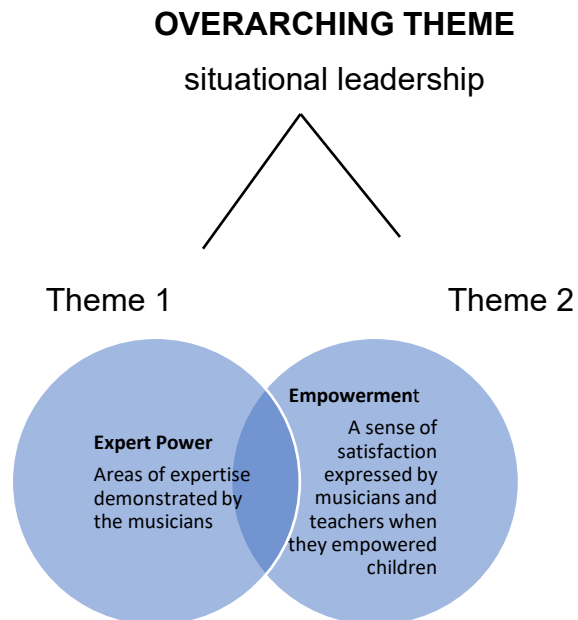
OVERARCHING THEME

situational leadership

Theme 1

Theme 2

Expert Power

Areas of expertise demonstrated by the musicians

Empowerment

A sense of satisfaction expressed by musicians and teachers when they empowered children